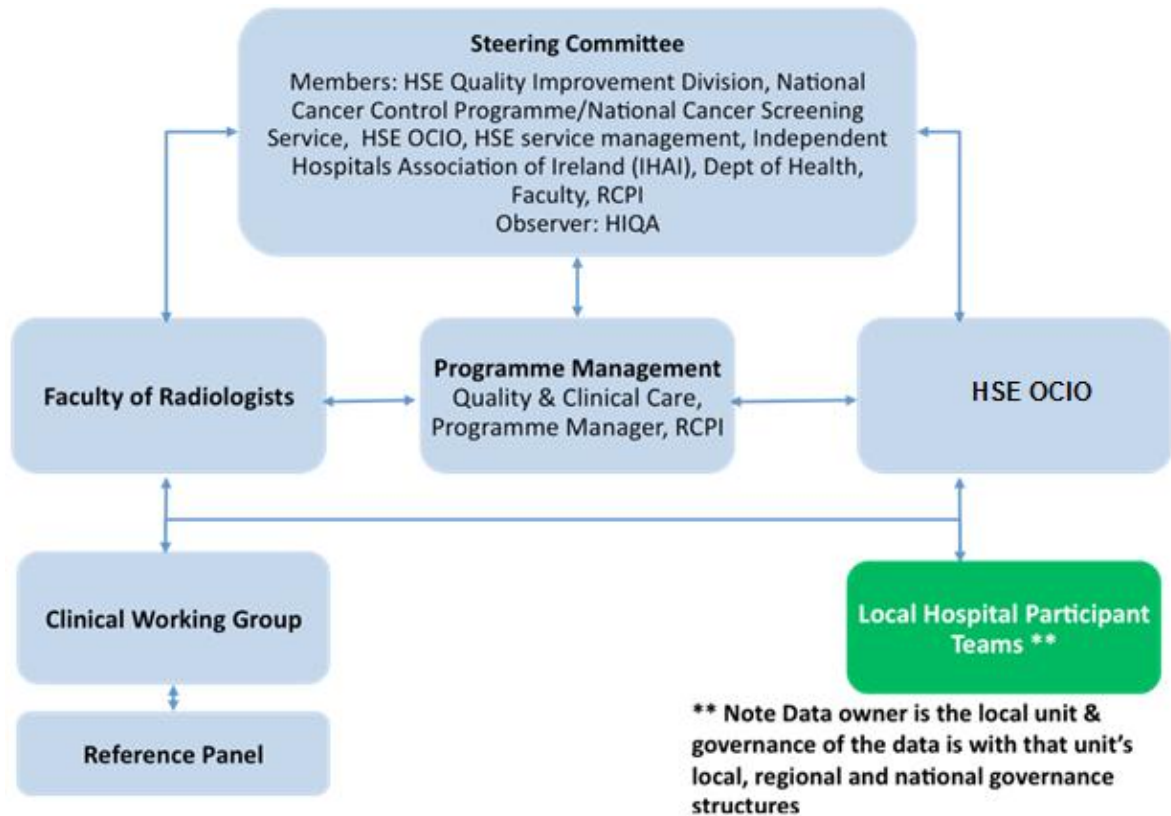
Steering Committee

Members: HSE Quality Improvement Division, National Cancer Control Programme/National Cancer Screening Service, HSE OCIO, HSE service management, Independent Hospitals Association of Ireland (IHAI), Dept of Health, Faculty, RCPI
Observer: HIQA

Faculty of Radiologists

Programme Management
Quality & Clinical Care, Programme Manager, RCPI

HSE OCIO

Clinical Working Group

Local Hospital Participant Teams **

Reference Panel

** Note Data owner is the local unit & governance of the data is with that unit's local, regional and national governance structures